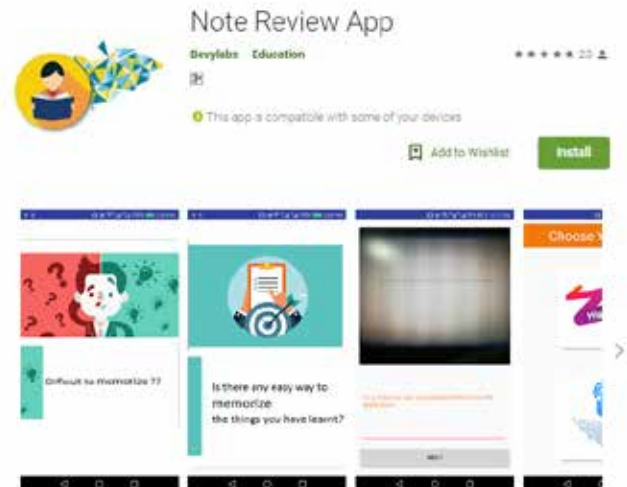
Note Review App

Devylabs Education

★★★★★ 23

This app is compatible with some of your devices

Add to Wishlist

Install

Difficult to memorize ??

Is there any easy way to memorize the things you have learnt?

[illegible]

Choose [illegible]